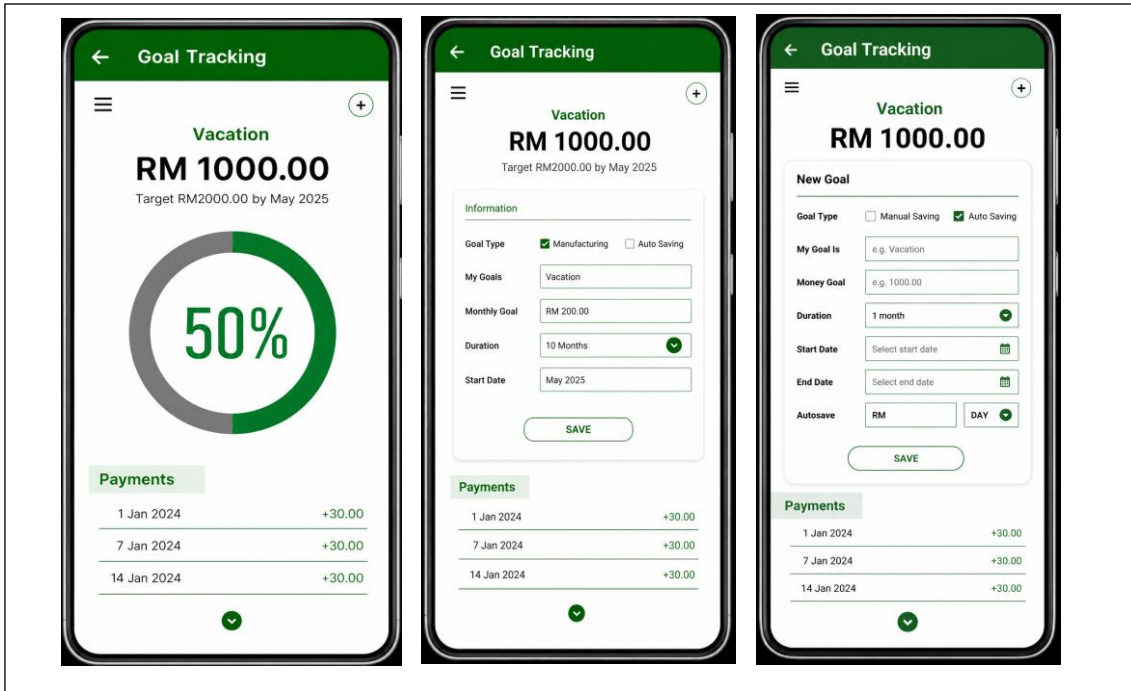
Goal Tracking

Vacation

RM 1000.00

Target RM2000.00 by May 2025

50%

Payments

| 1 Jan 2024 | +30.00 |
|---|---|
| 7 Jan 2024 | +30.00 |
| 14 Jan 2024 | +30.00 |

Goal Tracking

Vacation

RM 1000.00

Target RM2000.00 by May 2025

Information

Goal Type ☑ Manufacturing ☐ Auto Saving

My Goals Vacation

Monthly Goal RM 200.00

Duration 10 Months

Start Date May 2025

SAVE

Payments

| 1 Jan 2024 | +30.00 |
|---|---|
| 7 Jan 2024 | +30.00 |
| 14 Jan 2024 | +30.00 |

Goal Tracking

Vacation

RM 1000.00

New Goal

Goal Type ☐ Manual Saving ☑ Auto Saving

My Goal Is e.g. Vacation

Money Goal e.g. 1000.00

Duration 1 month

Start Date Select start date

End Date Select end date

Autosave RM DAY

SAVE

Payments

| 1 Jan 2024 | +30.00 |
|---|---|
| 7 Jan 2024 | +30.00 |
| 14 Jan 2024 | +30.00 |